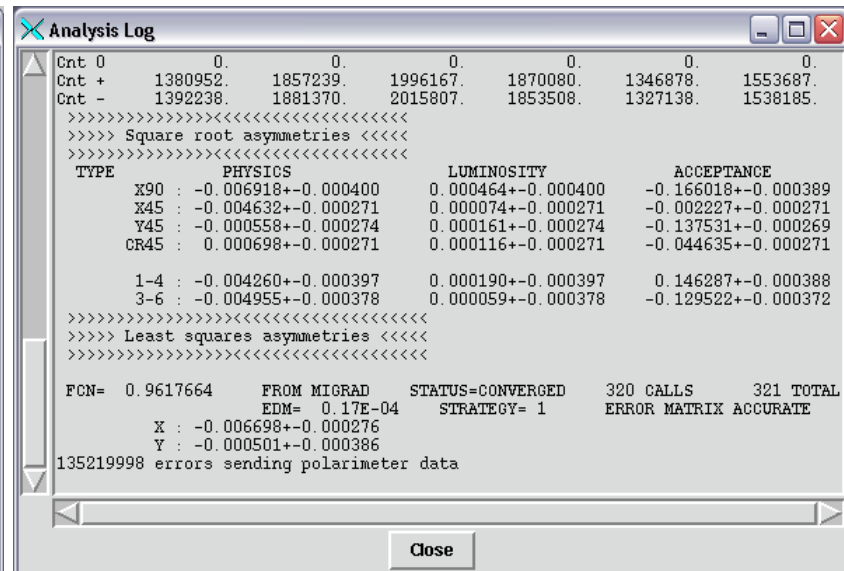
Analysis Log

Cnt 0 0. 0. 0. 0. 0. 0.
Cnt + 1380952. 1857239. 1996167. 1870080. 1346878. 1553687.
Cnt - 1392238. 1881370. 2015807. 1853508. 1327138. 1538185.
>>>>>>>>>>>>>><<<<<<<<<<<<<<
>>>>> Square root asymmetries <<<<<
>>>>>>>>>>>>>><<<<<<<<<<<<<<

| TYPE | PHYSICS | LUMINOSITY | ACCEPTANCE |
|---|---|---|---|
| X90 : | -0.006918+-0.000400 | 0.000464+-0.000400 | -0.166018+-0.000389 |
| X45 : | -0.004632+-0.000271 | 0.000074+-0.000271 | -0.002227+-0.000271 |
| Y45 : | -0.000558+-0.000274 | 0.000161+-0.000274 | -0.137531+-0.000269 |
| CR45 : | 0.000698+-0.000271 | 0.000116+-0.000271 | -0.044635+-0.000271 |
| 1-4 : | -0.004260+-0.000397 | 0.000190+-0.000397 | 0.146287+-0.000388 |
| 3-6 : | -0.004955+-0.000378 | 0.000059+-0.000378 | -0.129522+-0.000372 |

>>>>>>>>>>>>>>><<<<<<<<<<<<<<<
>>>>> Least squares asymmetries <<<<<
>>>>>>>>>>>>>>><<<<<<<<<<<<<<<

FCN= 0.9617664 FROM MIGRAD STATUS=CONVERGED 320 CALLS 321 TOTAL
EDM= 0.17E-04 STRATEGY= 1 ERROR MATRIX ACCURATE
X : -0.006698+-0.000276
Y : -0.000501+-0.000386
135219998 errors sending polarimeter data

Close